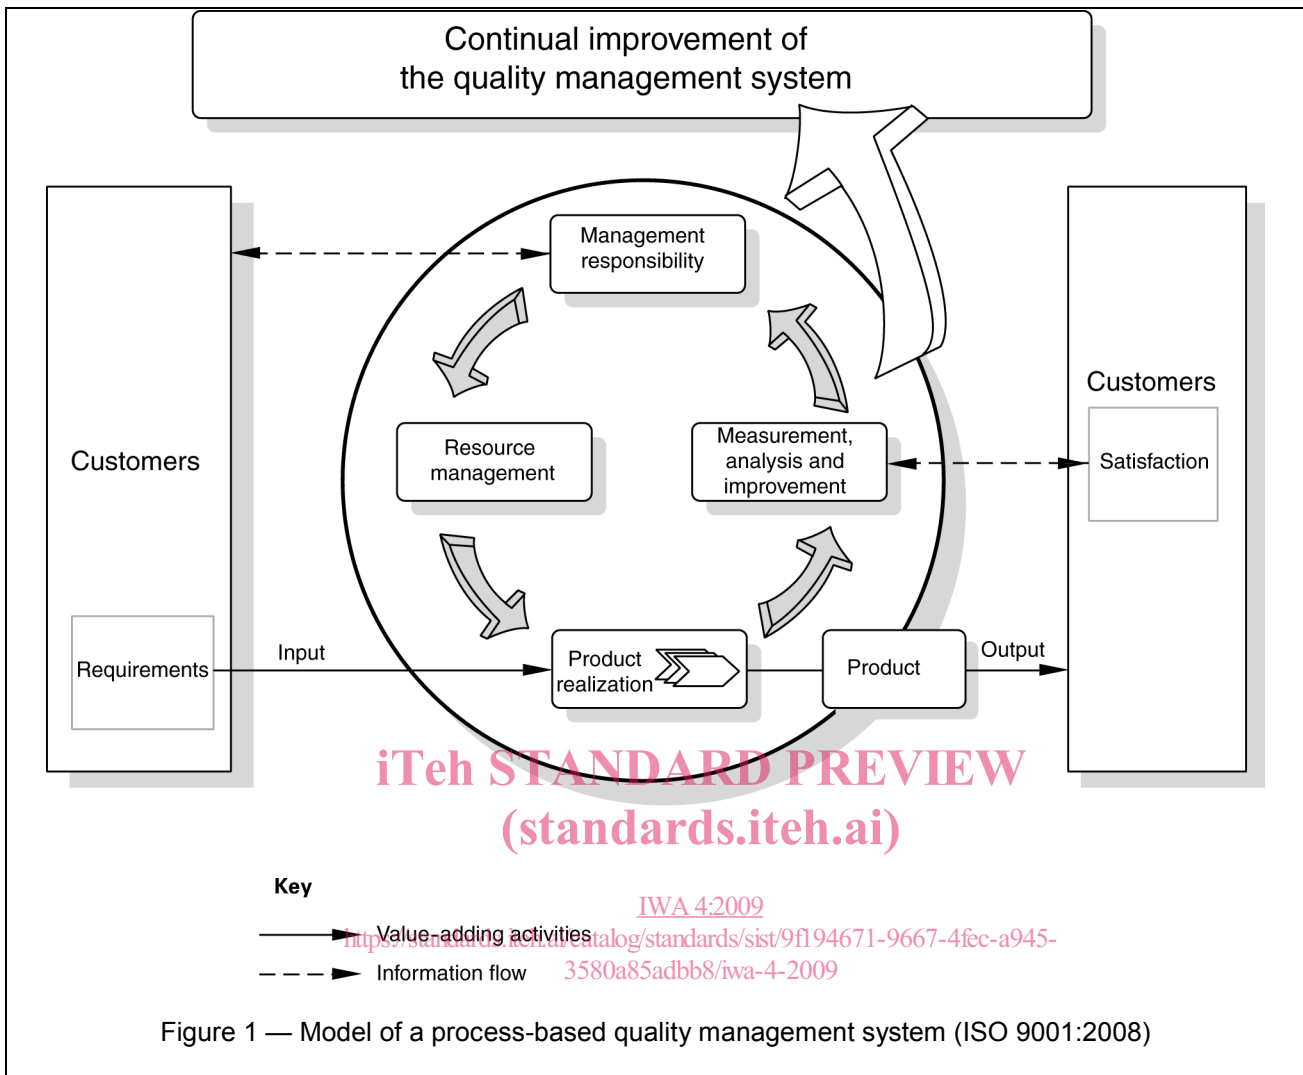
Continual improvement of the quality management system

Customers

Requirements

Management responsibility

Resource management

Measurement, analysis and improvement

Product realization

Input

Product

Output

Customers

Satisfaction

iTeh STANDARD PREVIEW
(standards.iteh.ai)

Key

Value-adding activities

Information flow

IWA 4:2009
https://standards.iteh.ai/catalog/standards/sist/9f194671-9667-4fec-a945-3580a85adbb8/iwa-4-2009

Figure 1 — Model of a process-based quality management system (ISO 9001:2008)